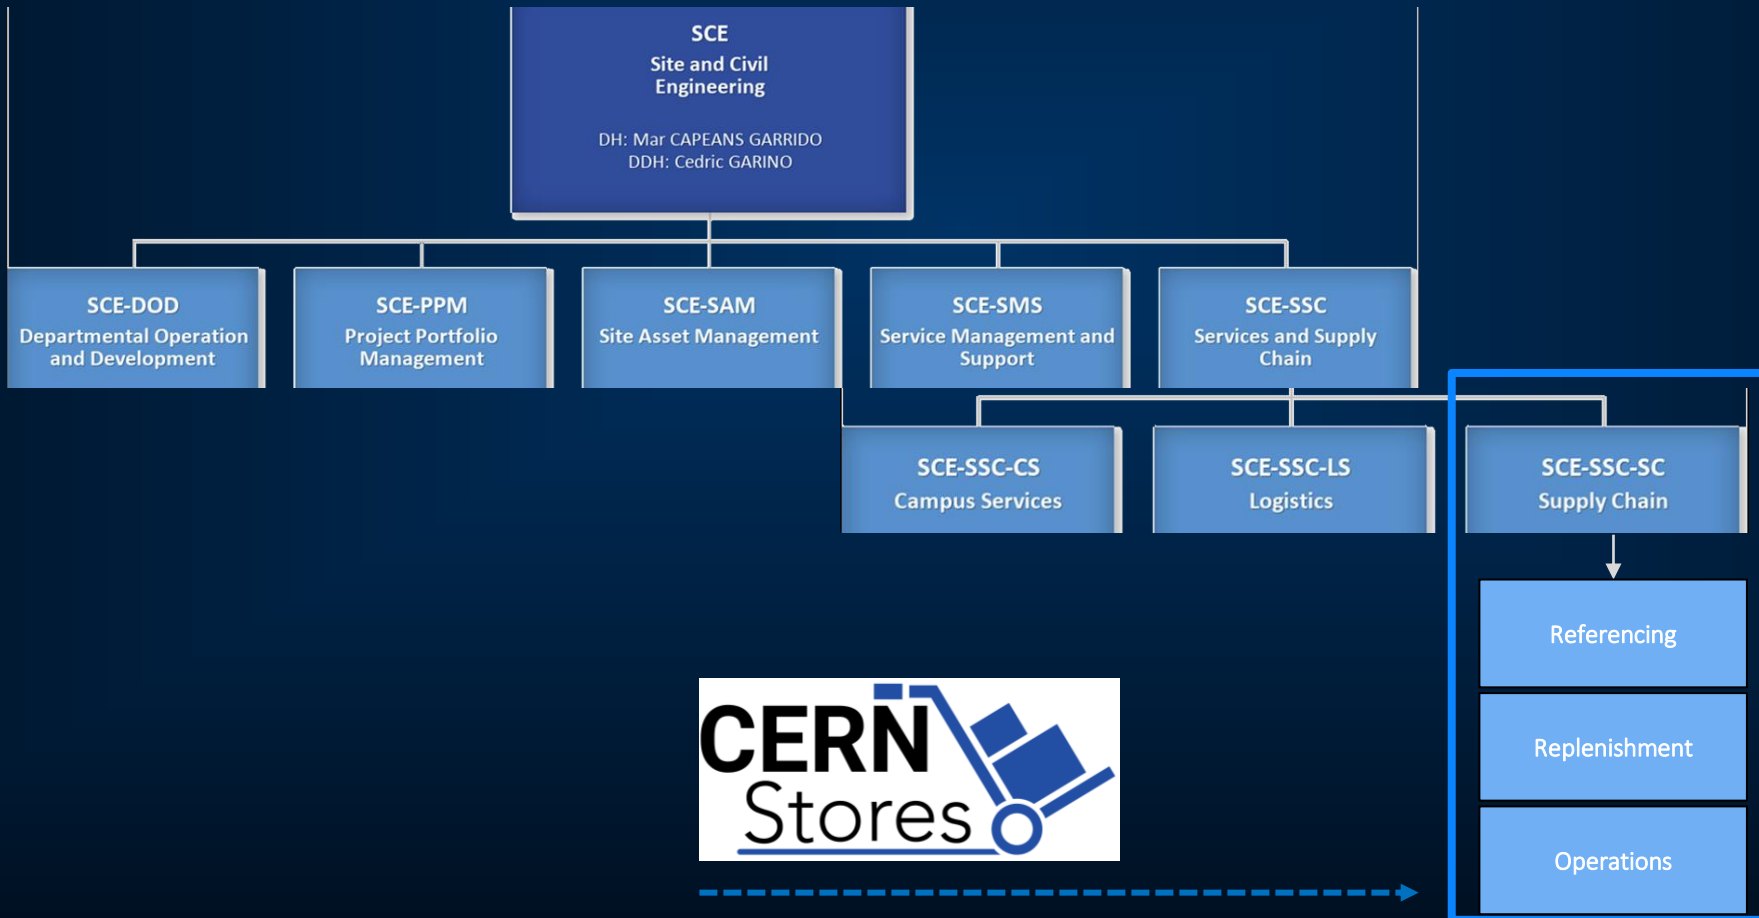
SCE
Site and Civil Engineering

DH: Mar CAPEANS GARRIDO
DDH: Cedric GARINO

SCE-DOD
Departmental Operation and Development

SCE-PPM
Project Portfolio Management

SCE-SAM
Site Asset Management

SCE-SMS
Service Management and Support

SCE-SSC
Services and Supply Chain

SCE-SSC-CS
Campus Services

SCE-SSC-LS
Logistics

SCE-SSC-SC
Supply Chain

Referencing

Replenishment

Operations

CERN Stores